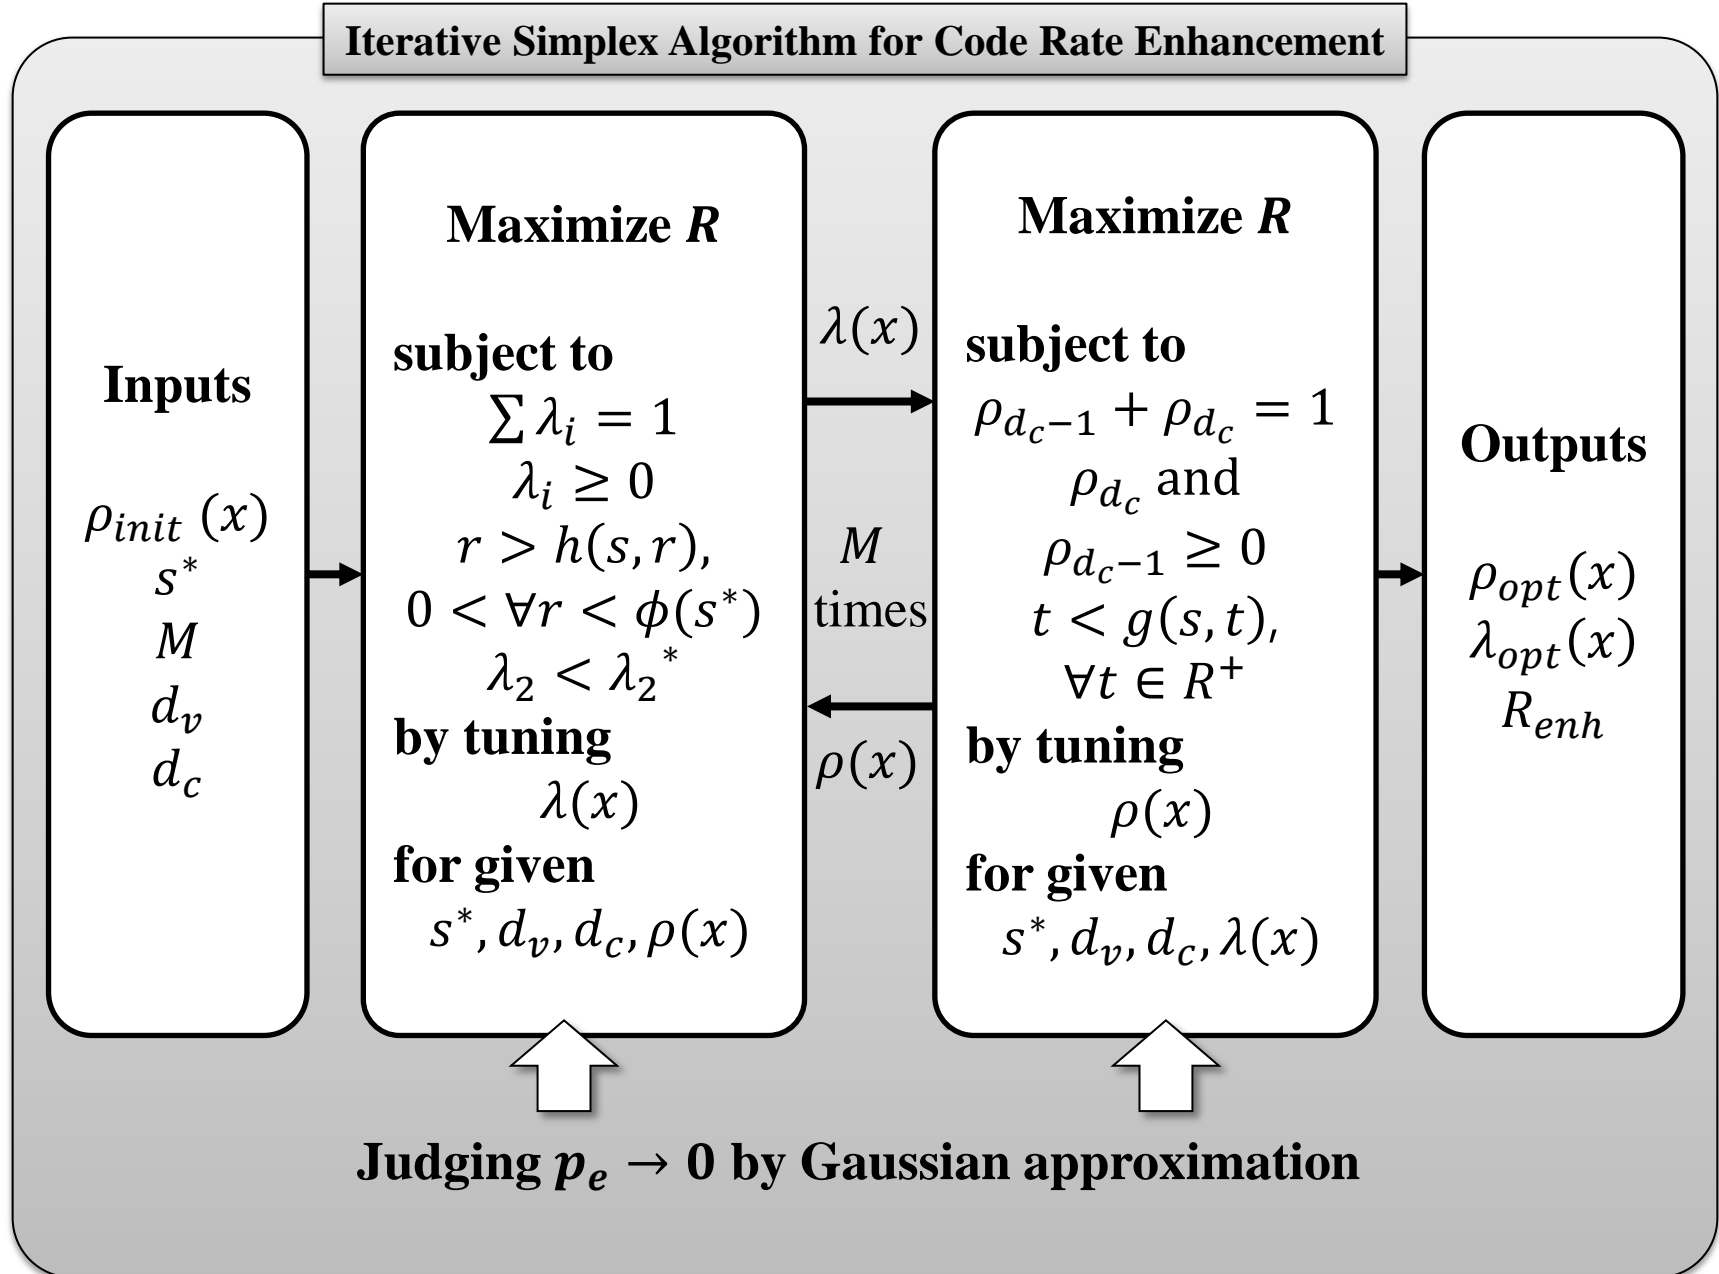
Iterative Simplex Algorithm for Code Rate Enhancement

Inputs

$\rho_{init}(x)$
$s^*$
$M$
$d_v$
$d_c$

Maximize $R$

subject to
$\sum \lambda_i = 1$
$\lambda_i \geq 0$
$r > h(s, r)$,
$0 < \forall r < \phi(s^*)$
$\lambda_2 < \lambda_2{}^*$
by tuning
$\lambda(x)$
for given
$s^*, d_v, d_c, \rho(x)$

$\lambda(x)$

$M$ times

$\rho(x)$

Maximize $R$

subject to
$\rho_{d_c-1} + \rho_{d_c} = 1$
$\rho_{d_c}$ and
$\rho_{d_c-1} \geq 0$
$t < g(s, t)$,
$\forall t \in R^+$
by tuning
$\rho(x)$
for given
$s^*, d_v, d_c, \lambda(x)$

Outputs

$\rho_{opt}(x)$
$\lambda_{opt}(x)$
$R_{enh}$

Judging $p_e \rightarrow 0$ by Gaussian approximation